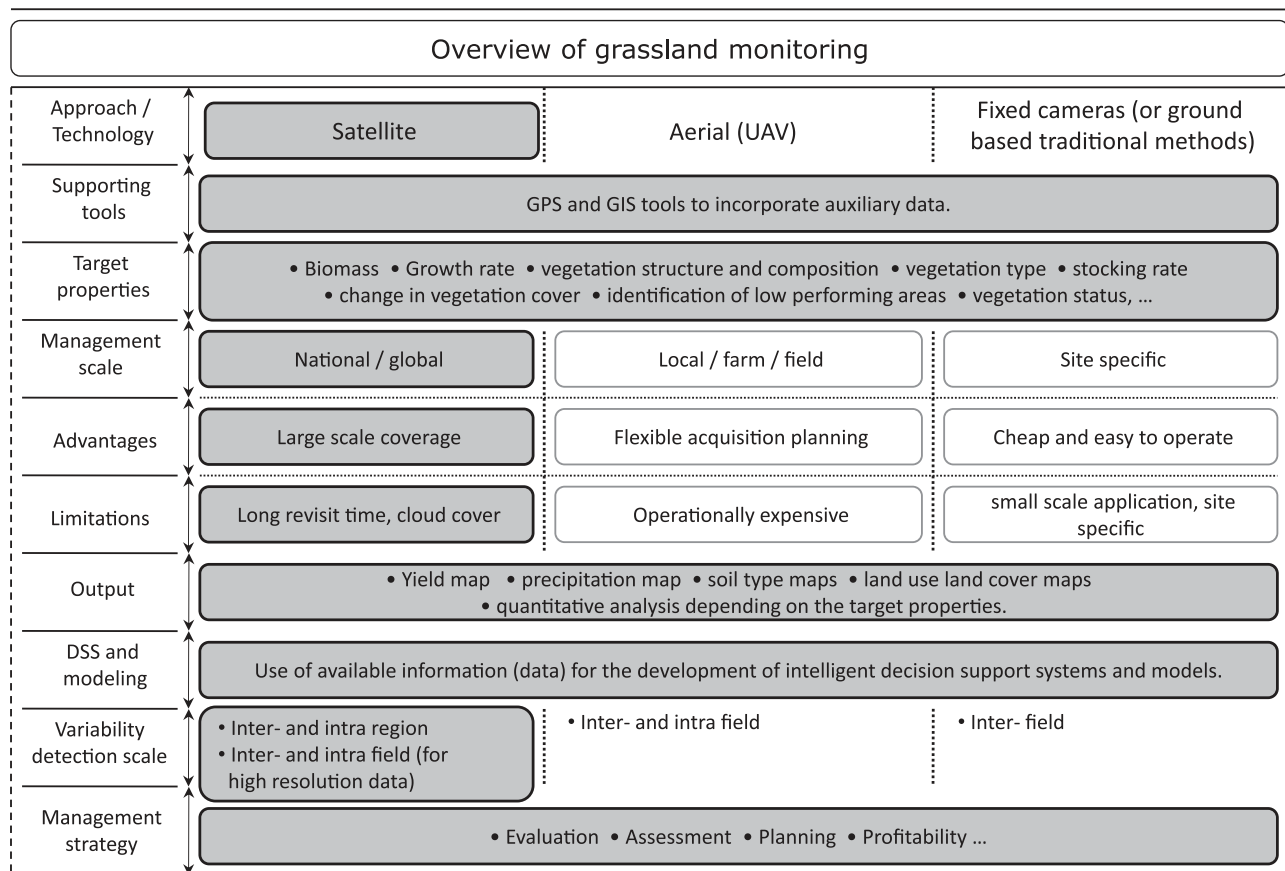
Overview of grassland monitoring

Approach / Technology

Satellite

Aerial (UAV)

Fixed cameras (or ground based traditional methods)

Supporting tools

GPS and GIS tools to incorporate auxiliary data.

Target properties

• Biomass • Growth rate • vegetation structure and composition • vegetation type • stocking rate • change in vegetation cover • identification of low performing areas • vegetation status, ...

Management scale

National / global

Local / farm / field

Site specific

Advantages

Large scale coverage

Flexible acquisition planning

Cheap and easy to operate

Limitations

Long revisit time, cloud cover

Operationally expensive

small scale application, site specific

Output

• Yield map • precipitation map • soil type maps • land use land cover maps • quantitative analysis depending on the target properties.

DSS and modeling

Use of available information (data) for the development of intelligent decision support systems and models.

Variability detection scale

• Inter- and intra region
• Inter- and intra field (for high resolution data)

• Inter- and intra field

• Inter- field

Management strategy

• Evaluation • Assessment • Planning • Profitability ...